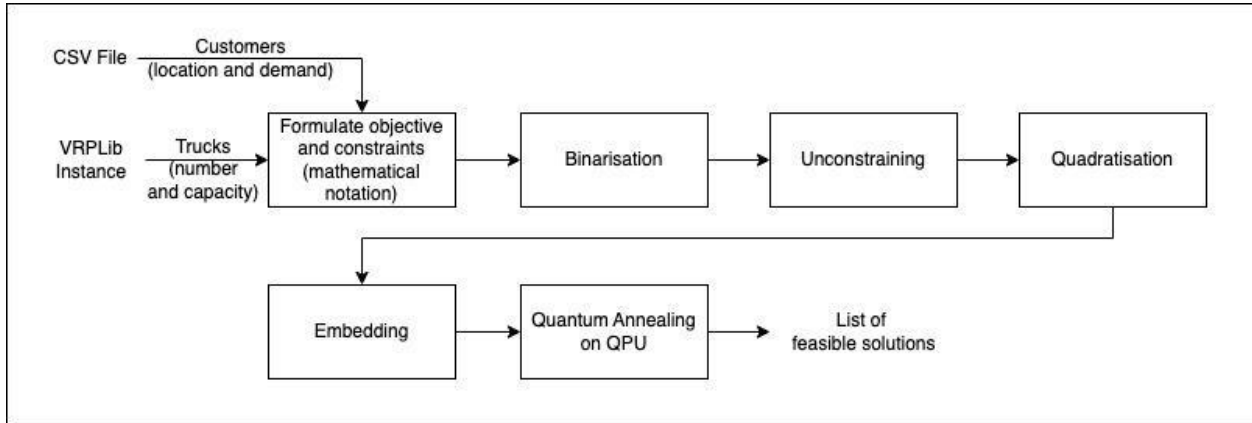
CSV File

Customers (location and demand)

VRPLib Instance

Trucks (number and capacity)

Formulate objective and constraints (mathematical notation)

Binarisation

Unconstraining

Quadratisation

Embedding

Quantum Annealing on QPU

List of feasible solutions